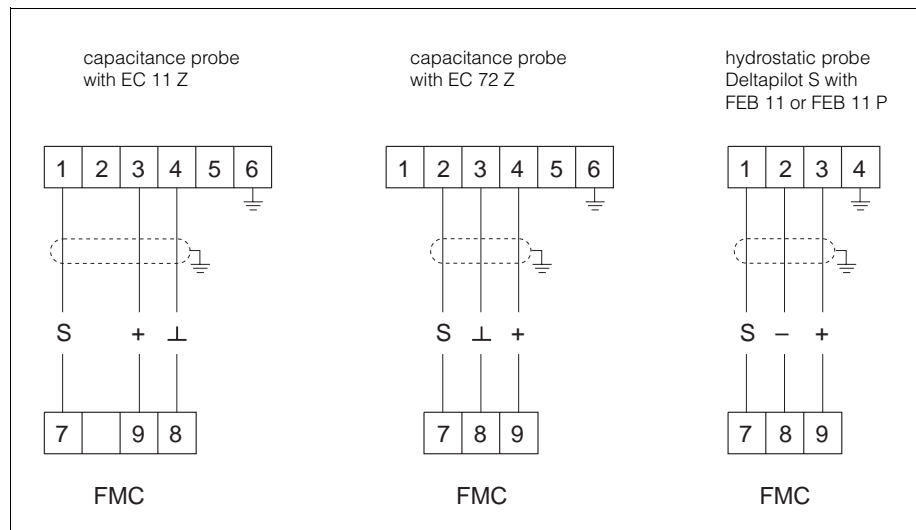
capacitance probe with EC 11 Z

| 1 | 2 | 3 | 4 | 5 | 6 |
|---|---|---|---|---|---|

S + ⊥

| 7 | | 9 | 8 |
|---|---|---|---|

FMC

capacitance probe with EC 72 Z

| 1 | 2 | 3 | 4 | 5 | 6 |
|---|---|---|---|---|---|

S ⊥ +

| 7 | 8 | 9 |
|---|---|---|

FMC

hydrostatic probe Deltapilot S with FEB 11 or FEB 11 P

| 1 | 2 | 3 | 4 |
|---|---|---|---|

S – +

| 7 | 8 | 9 |
|---|---|---|

FMC